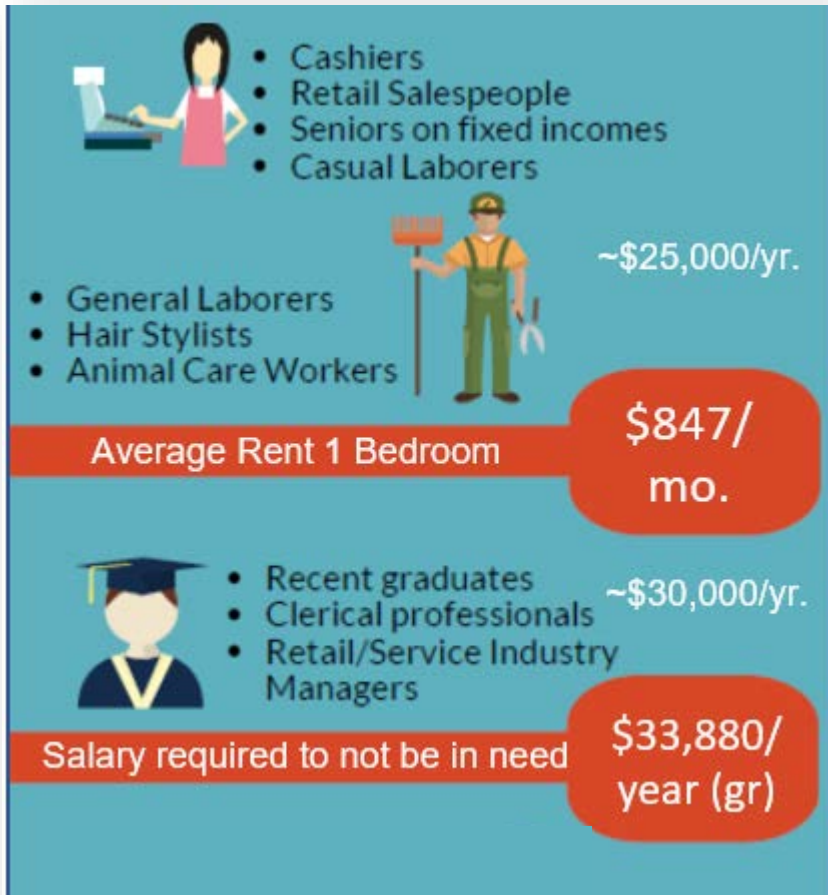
• Cashiers
• Retail Salespeople
• Seniors on fixed incomes
• Casual Laborers

~$25,000/yr.

• General Laborers
• Hair Stylists
• Animal Care Workers

Average Rent 1 Bedroom

$847/ mo.

• Recent graduates
• Clerical professionals
• Retail/Service Industry Managers

~$30,000/yr.

Salary required to not be in need

$33,880/ year (gr)